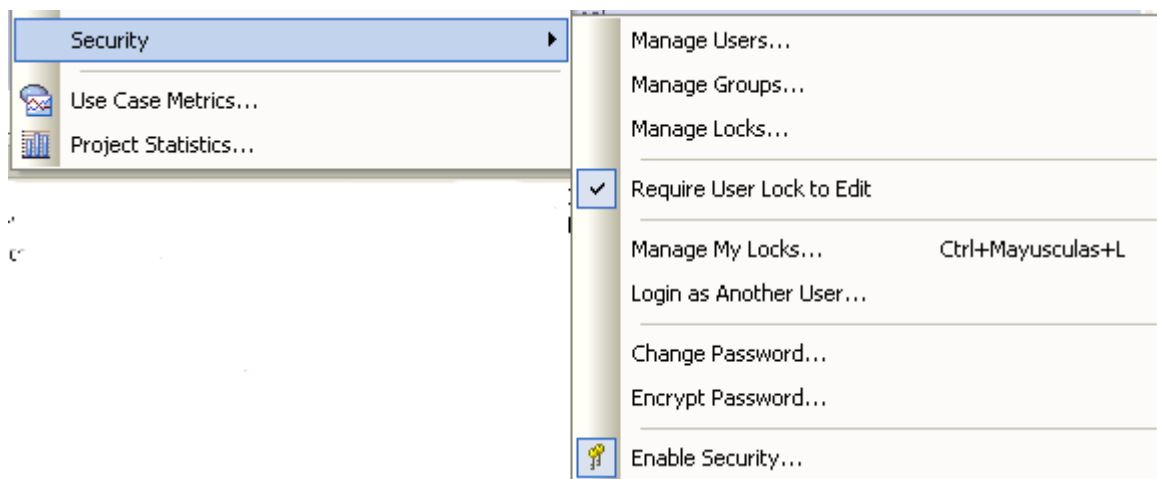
Security

Use Case Metrics...

Project Statistics...

Manage Users...

Manage Groups...

Manage Locks...

Require User Lock to Edit

Manage My Locks... Ctrl+Mayusculas+L

Login as Another User...

Change Password...

Encrypt Password...

Enable Security...